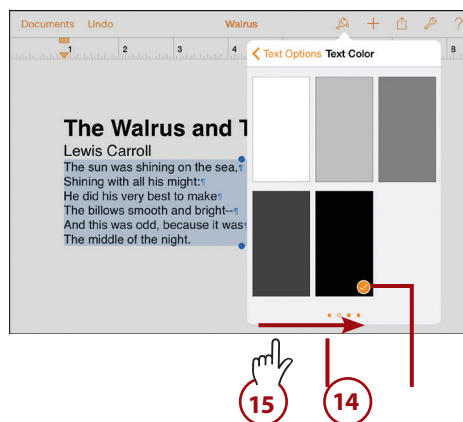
Documents Undo Walrus

1 2 3 4

Text Options Text Color

The Walrus and T

Lewis Carroll

The sun was shining on the sea,¶
Shining with all his might:¶
He did his very best to make¶
The billows smooth and bright--¶
And this was odd, because it was¶
The middle of the night.

15

14